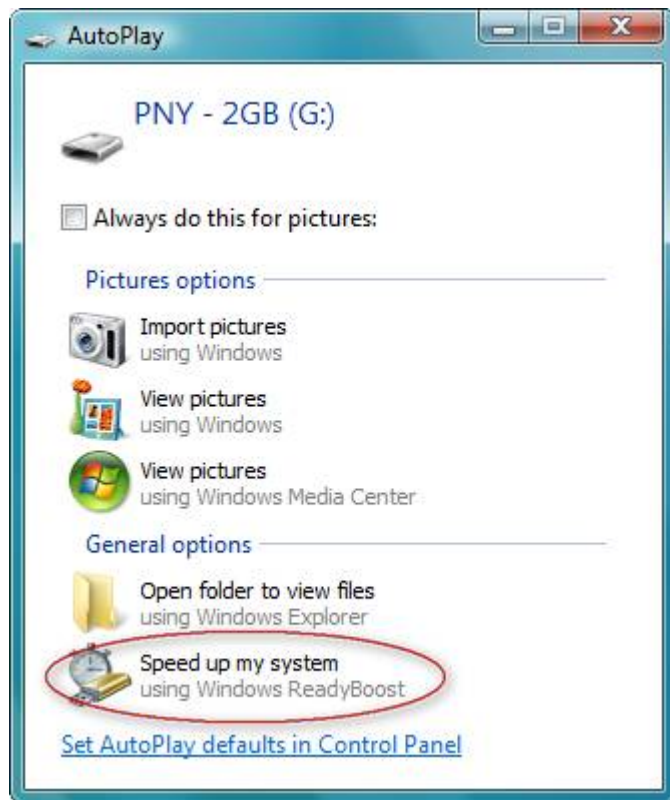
AutoPlay

PNY - 2GB (G:)

Always do this for pictures:

Pictures options

Import pictures
using Windows

View pictures
using Windows

View pictures
using Windows Media Center

General options

Open folder to view files
using Windows Explorer

Speed up my system
using Windows ReadyBoost

Set AutoPlay defaults in Control Panel